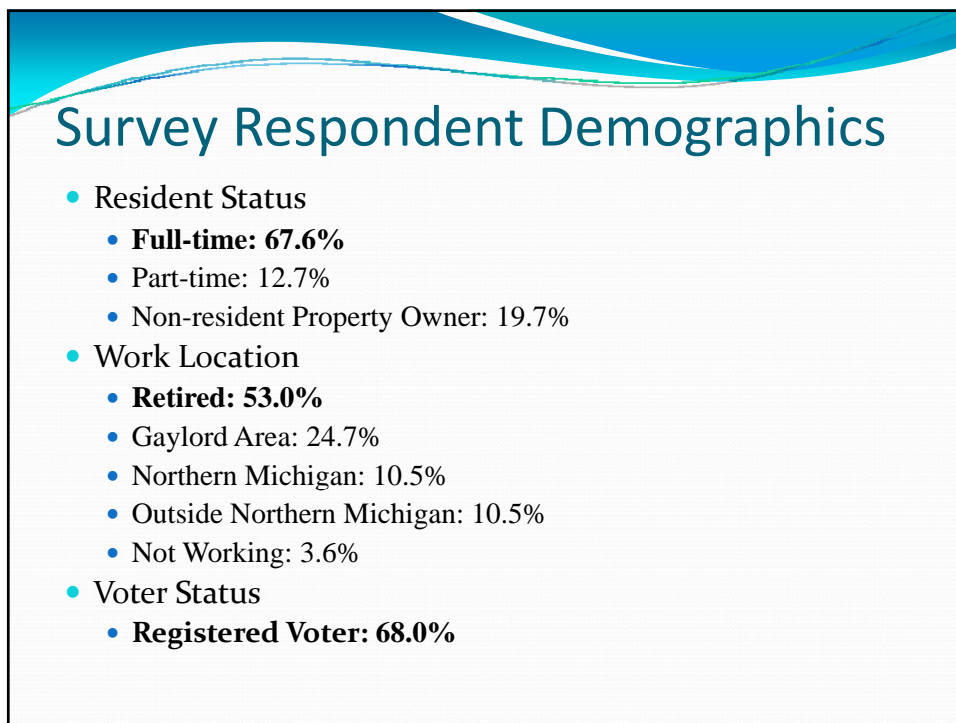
Survey Respondent Demographics

- Resident Status
  - **Full-time: 67.6%**
  - Part-time: 12.7%
  - Non-resident Property Owner: 19.7%
- Work Location
  - **Retired: 53.0%**
  - Gaylord Area: 24.7%
  - Northern Michigan: 10.5%
  - Outside Northern Michigan: 10.5%
  - Not Working: 3.6%
- Voter Status
  - **Registered Voter: 68.0%**